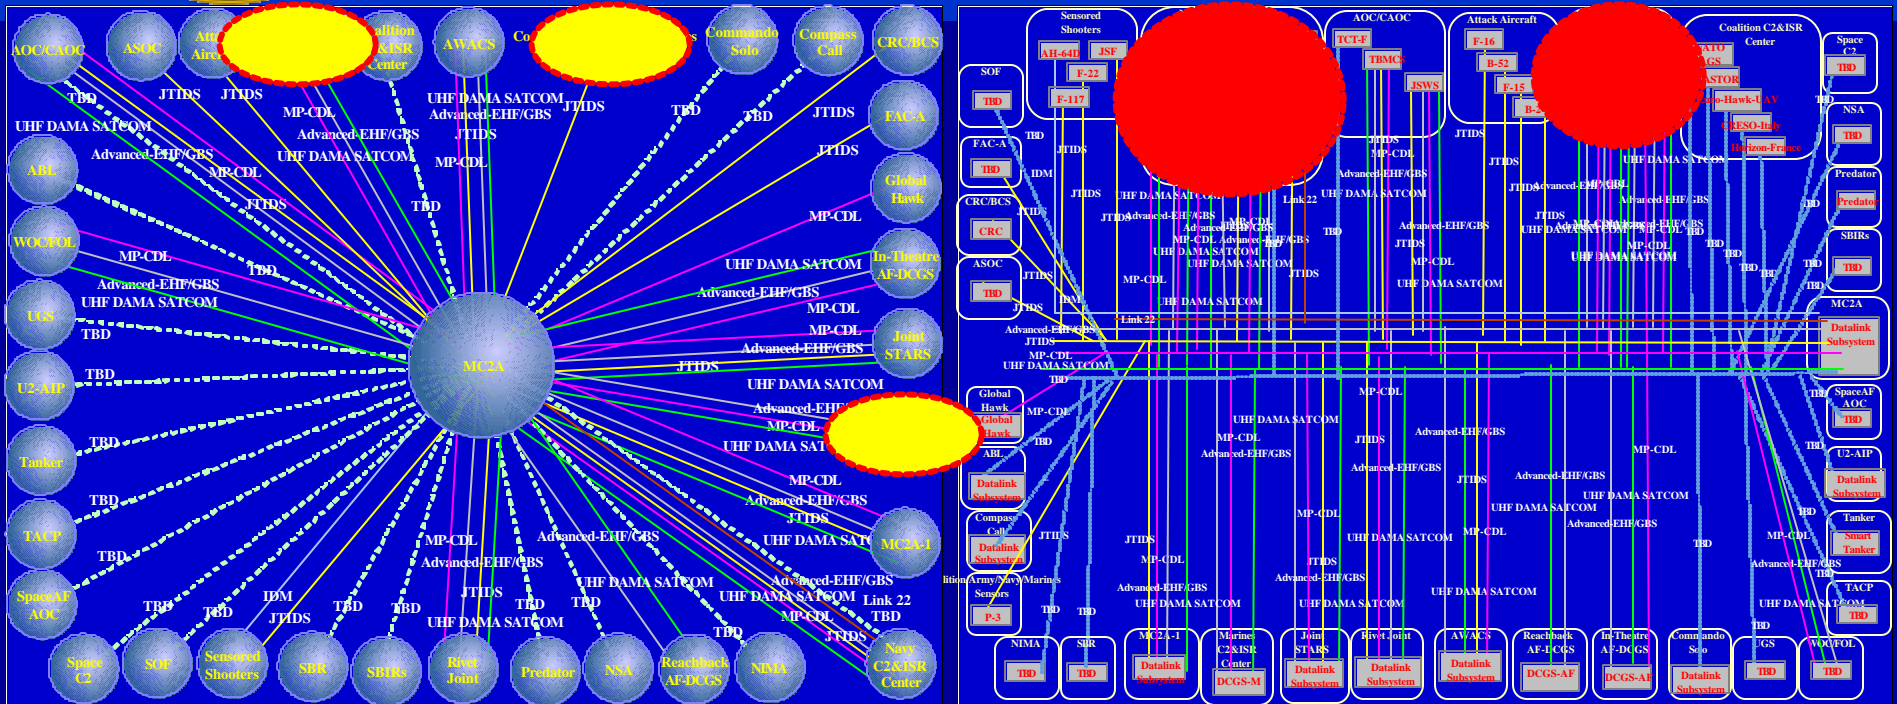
AOC/CAOC
ASOC
Att Airc
alition &ISR Center
AWACS
Co
s
Commando Solo
Compass Call
CRC/BCS
FACA
Global Hawk
In-Theatre AF-DCGS
Joint STARS
MC2A-1
Navy C2&ISR Center
NIMA
Reachback AF-DCGS
NSA
Predator
Rivet Joint
SBIRs
SBR
Sensored Shooters
SOF
Space C2
SpaceAF AOC
TACP
Tanker
U2-AIP
UGS
WOC/FOL
ABL
MC2A

TBD
JTIDS
JTIDS
UHF DAMA SATCOM
Advanced-EHF/GBS
MP-CDL
JTIDS
MP-CDL
Advanced-EHF/GBS
UHF DAMA SATCOM
UHF DAMA SATCOM
Advanced-EHF/GBS
JTIDS
JTIDS
MP-CDL
TBD
TBD
TBD
JTIDS
JTIDS
MP-CDL
MP-CDL
TBD
Advanced-EHF/GBS
UHF DAMA SATCOM
TBD
TBD
UHF DAMA SATCOM
Advanced-EHF/GBS
MP-CDL
MP-CDL
Advanced-EHF/GBS
JTIDS
UHF DAMA SATCOM
Advanced-EHF
MP-CDL
UHF DAMA SAT
MP-CDL
Advanced-EHF/GBS
JTIDS
UHF DAMA SATC
TBD
TBD
TBD
TBD
TBD
IDM
JTIDS
MP-CDL
Advanced-EHF/GBS
Advanced-EHF/GBS
UHF DAMA SATCOM
Advanced-EHF/GBS
UHF DAMA SATCOM
Link 22
TBD
JTIDS
UHF DAMA SATCOM
TBD
TBD
TBD
MP-CDL
TBD
JTIDS
TBD
TBD

Sensored Shooters
AH-64D
JSF
F-22
F-117
AOC/CAOC
TCT-F
TBMCS
JSWS
Attack Aircraft
F-16
B-52
F-15
B-2
Coalition C2&ISR Center
NATO AGS
ASTOR
Euro-Hawk-UAV
CRESO-Italy
Horizon-France
Space C2
TBD
NSA
TBD
Predator
Predator
SBIRs
TBD
MC2A
Datalink Subsystem
SpaceAF AOC
TBD
U2-AIP
Datalink Subsystem
Tanker
Smart Tanker
TACP
TBD
WOC/FOL
TBD
UGS
TBD
Commando Solo
Datalink Subsystem
In-Theatre AF-DCGS
DCGS-AF
Reachback AF-DCGS
DCGS-AF
AWACS
Datalink Subsystem
Rivet Joint
Datalink Subsystem
Joint STARS
Datalink Subsystem
Marines C2&ISR Center
DCGS-M
MC2A-1
Datalink Subsystem
SBR
TBD
NIMA
TBD
alition Army/Navy/Marines Sensors
P-3
Compass Call
Datalink Subsystem
ABL
Datalink Subsystem
Global Hawk
Global Hawk
ASOC
TBD
CRC/BCS
CRC
FAC-A
TBD
SOF
TBD

TBD
IDM
JTIDS
JTIDS
JTIDS
IDM
JTIDS
JTIDS
TBD
Advanced-EHF/GBS
JTIDS
MP-CDL
UHF DAMA SATCOM
TBD
MP-CDL
TBD
UHF DAMA SATCOM
Advanced-EHF/GBS
MP-CDL
MP-CDL
Advanced-EHF/GBS
UHF DAMA SATCOM
UHF DAMA SATCOM
Link 22
MP-CDL
UHF DAMA SATCOM
Link 22
JTIDS
JTIDS
MP-CDL
Advanced-EHF/GBS
UHF DAMA SATCOM
TBD
Advanced-EHF/GBS
JTIDS
MP-CDL
UHF DAMA SATCOM
JTIDS
JTIDS
Advanced-EHF/GBS
UHF DAMA SATCOM
MP-CDL
UHF DAMA SATCOM
MP-CDL
JTIDS
Advanced-EHF/GBS
Advanced-EHF/GBS
JTIDS
MP-CDL
MP-CDL
UHF DAMA SATCOM
Advanced-EHF/GBS
UHF DAMA SATCOM
Advanced-EHF/GBS
MP-CDL
JTIDS
MP-CDL
Advanced-EHF/GBS
UHF DAMA SATCOM
JTIDS
Advanced-EHF/GBS
UHF DAMA SATCOM
MP-CDL
UHF DAMA SATCOM
TBD
MP-CDL
Advanced-EHF/GBS
UHF DAMA SATCOM
TBD
TBD
TBD
TBD
TBD
TBD
TBD
TBD
TBD
TBD
TBD
TBD
TBD